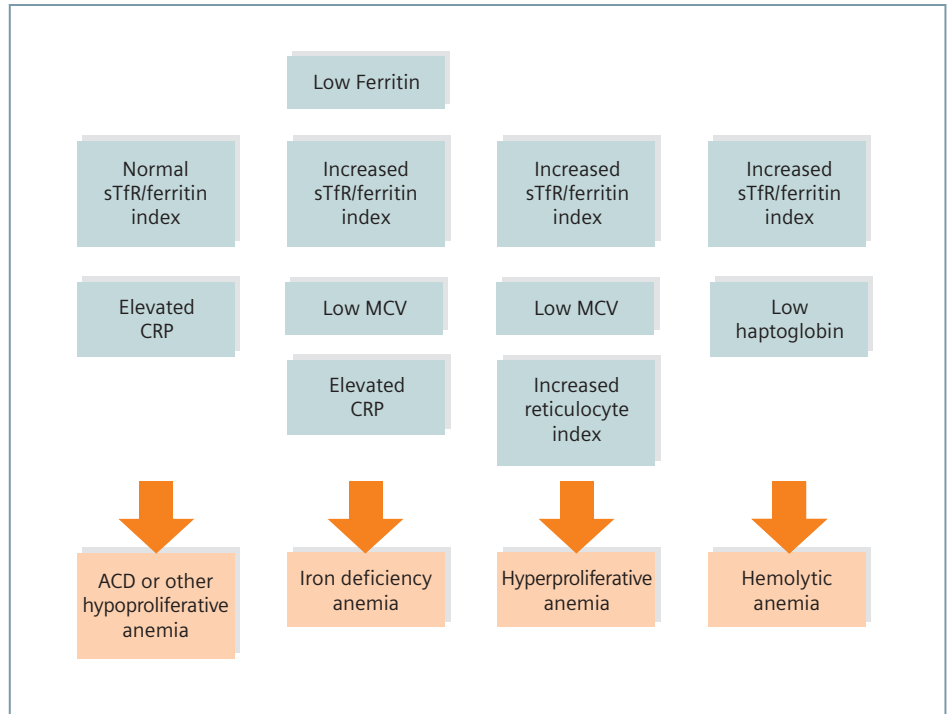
Low Ferritin

Normal sTfR/ferritin index

Elevated CRP

ACD or other hypoproliferative anemia

Increased sTfR/ferritin index

Low MCV

Elevated CRP

Iron deficiency anemia

Increased sTfR/ferritin index

Low MCV

Increased reticulocyte index

Hyperproliferative anemia

Increased sTfR/ferritin index

Low haptoglobin

Hemolytic anemia